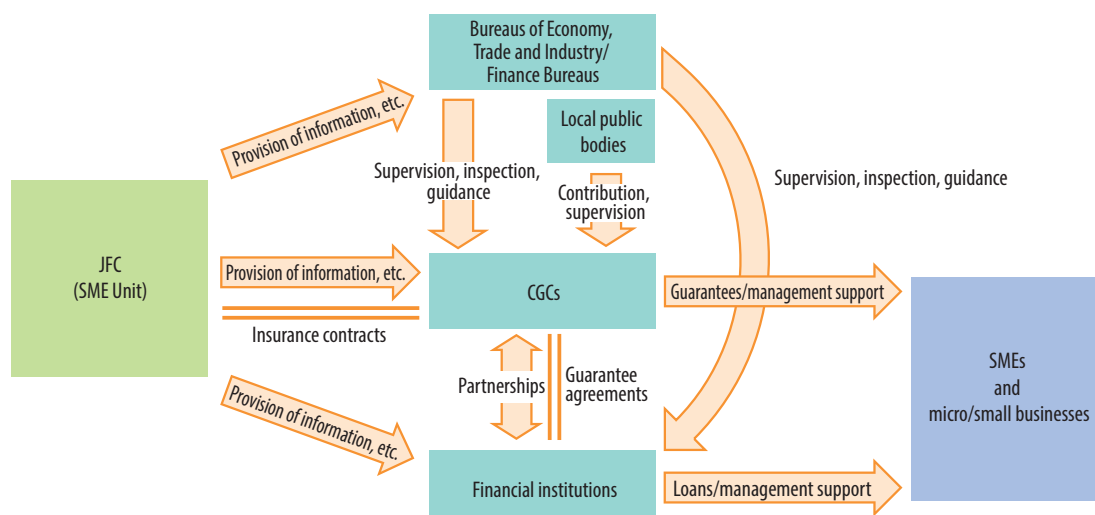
Bureaus of Economy, Trade and Industry/ Finance Bureaus

Provision of information, etc.

Local public bodies

Supervision, inspection, guidance

Contribution, supervision

Supervision, inspection, guidance

JFC (SME Unit)

Provision of information, etc.

CGCs

Guarantees/management support

Insurance contracts

Partnerships

Guarantee agreements

SMEs and micro/small businesses

Provision of information, etc.

Financial institutions

Loans/management support